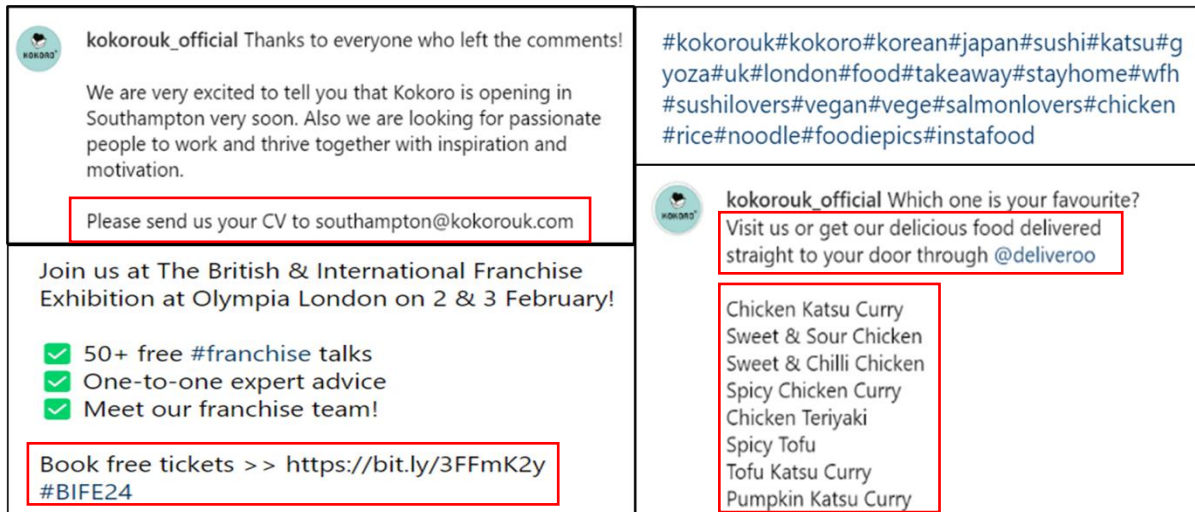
KOKORO

kokorouk_official Thanks to everyone who left the comments!

We are very excited to tell you that Kokoro is opening in Southampton very soon. Also we are looking for passionate people to work and thrive together with inspiration and motivation.

Please send us your CV to southampton@kokorouk.com

Join us at The British & International Franchise Exhibition at Olympia London on 2 & 3 February!

50+ free #franchise talks
One-to-one expert advice
Meet our franchise team!

Book free tickets >> https://bit.ly/3FFmK2y
#BIFE24

#kokorouk#kokoro#korean#japan#sushi#katsu#gyoza#uk#london#food#takeaway#stayhome#wfh#sushilovers#vegan#vege#salmonlovers#chicken#rice#noodle#foodiepics#instafood

KOKORO

kokorouk_official Which one is your favourite?
Visit us or get our delicious food delivered straight to your door through @deliveroo

Chicken Katsu Curry
Sweet & Sour Chicken
Sweet & Chilli Chicken
Spicy Chicken Curry
Chicken Teriyaki
Spicy Tofu
Tofu Katsu Curry
Pumpkin Katsu Curry